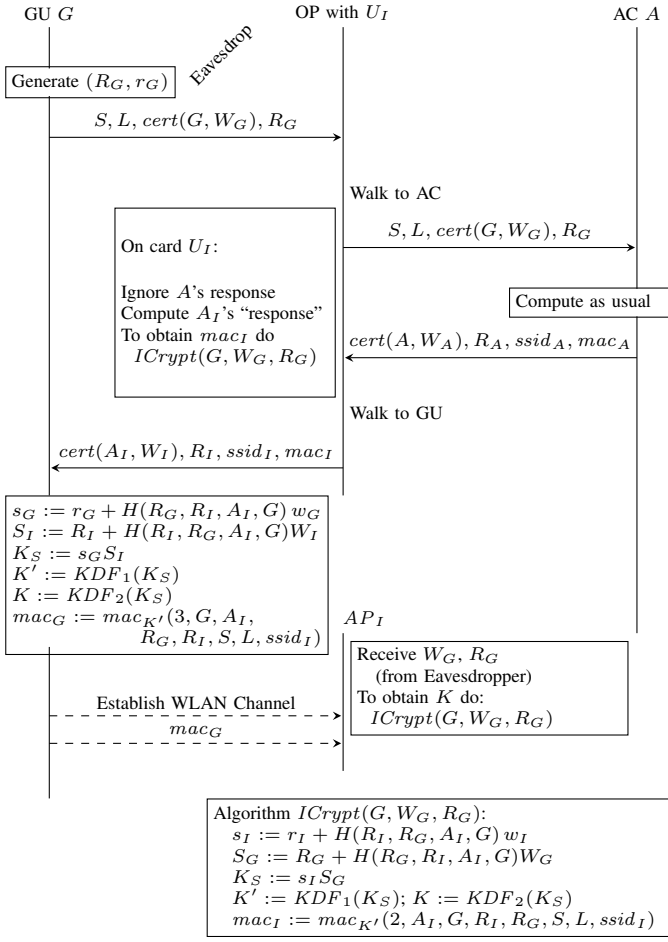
GU $G$

OP with $U_I$

AC $A$

Eavesdrop

Generate $(R_G, r_G)$

$S, L, cert(G, W_G), R_G$

Walk to AC

$S, L, cert(G, W_G), R_G$

On card $U_I$:

Ignore $A$'s response
Compute $A_I$'s "response"
To obtain $mac_I$ do
$ICrypt(G, W_G, R_G)$

Compute as usual

$cert(A, W_A), R_A, ssid_A, mac_A$

Walk to GU

$cert(A_I, W_I), R_I, ssid_I, mac_I$

$s_G := r_G + H(R_G, R_I, A_I, G)\, w_G$
$S_I := R_I + H(R_I, R_G, A_I, G) W_I$
$K_S := s_G S_I$
$K' := KDF_1(K_S)$
$K := KDF_2(K_S)$
$mac_G := mac_{K'}(3, G, A_I, R_G, R_I, S, L, ssid_I)$

$AP_I$

Receive $W_G$, $R_G$
(from Eavesdropper)
To obtain $K$ do:
$ICrypt(G, W_G, R_G)$

Establish WLAN Channel

$mac_G$

Algorithm $ICrypt(G, W_G, R_G)$:
$s_I := r_I + H(R_I, R_G, A_I, G)\, w_I$
$S_G := R_G + H(R_G, R_I, A_I, G) W_G$
$K_S := s_I S_G$
$K' := KDF_1(K_S)$; $K := KDF_2(K_S)$
$mac_I := mac_{K'}(2, A_I, G, R_I, R_G, S, L, ssid_I)$